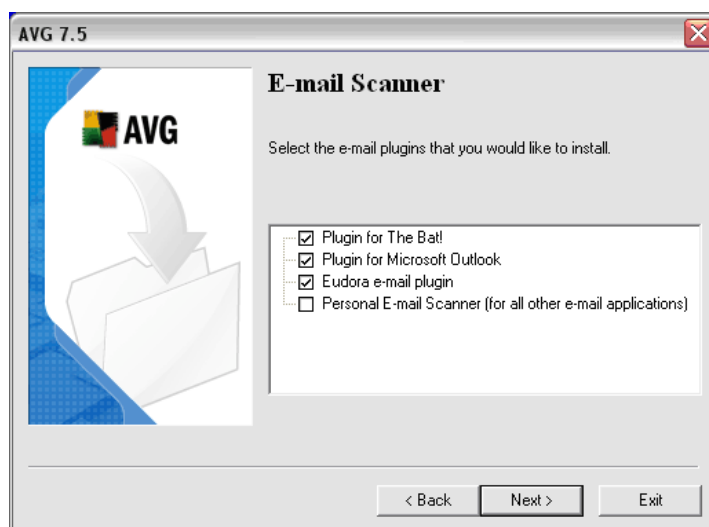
AVG 7.5

AVG

E-mail Scanner

Select the e-mail plugins that you would like to install.

☑ Plugin for The Bat!
☑ Plugin for Microsoft Outlook
☑ Eudora e-mail plugin
☐ Personal E-mail Scanner (for all other e-mail applications)

< Back
Next >
Exit